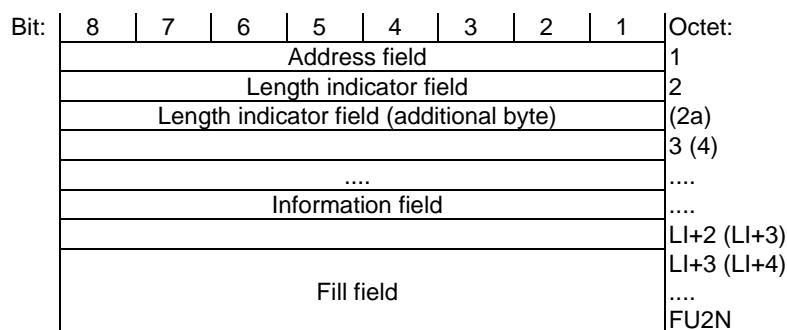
| Bit: | 8 | 7 | 6 | 5 | 4 | 3 | 2 | 1 | Octet: |
|---|---|---|---|---|---|---|---|---|---|
| | Address field | | | | | | | | 1 |
| | Length indicator field | | | | | | | | 2 |
| | Length indicator field (additional byte) | | | | | | | | (2a) |
| | | | | | | | | | 3 (4) |
| | .... | | | | | | | | .... |
| | Information field | | | | | | | | .... |
| | | | | | | | | | LI+2 (LI+3) |
| | Fill field | | | | | | | | LI+3 (LI+4) .... FU2N |